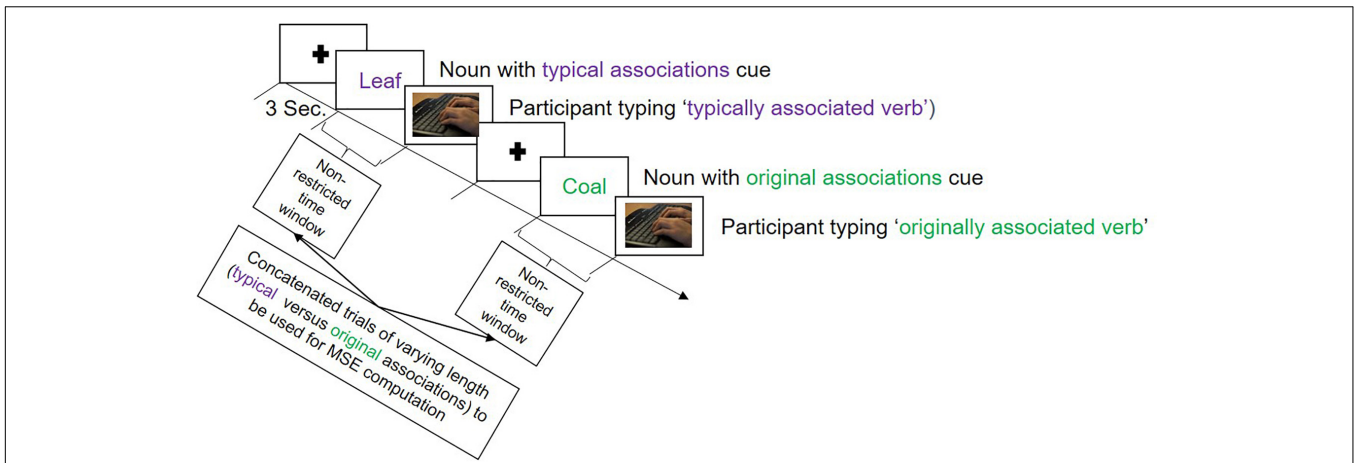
Leaf

Noun with typical associations cue

3 Sec.

Participant typing 'typically associated verb')

Coal

Noun with original associations cue

Participant typing 'originally associated verb'

Non-restricted time window

Non-restricted time window

Concatenated trials of varying length (typical versus original associations) to be used for MSE computation